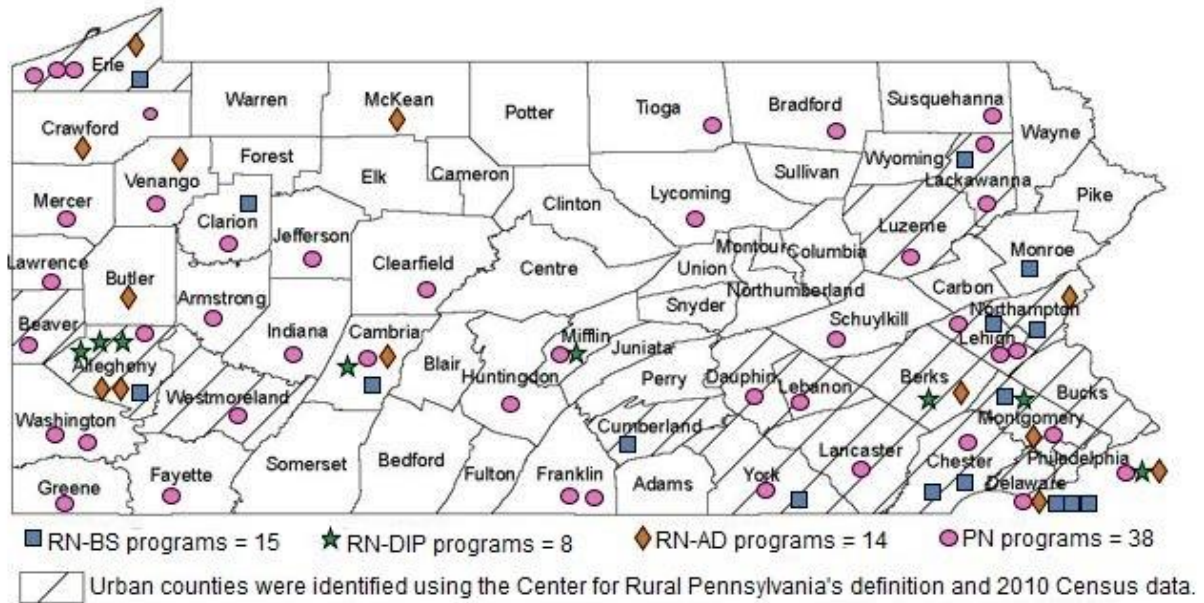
Erie
Warren
McKean
Potter
Tioga
Bradford
Susquehanna
Wayne
Crawford
Forest
Elk
Cameron
Wyoming
Lackawanna
Pike
Mercer
Venango
Clinton
Lycoming
Sullivan
Clarion
Jefferson
Luzerne
Lawrence
Butler
Clearfield
Centre
Montour
Columbia
Union
Monroe
Armstrong
Snyder
Northumberland
Carbon
Beaver
Indiana
Cambria
Mifflin
Juniata
Schuylkill
Northampton
Lehigh
Allegheny
Blair
Huntingdon
Perry
Dauphin
Lebanon
Berks
Bucks
Westmoreland
Montgomery
Washington
Cumberland
Lancaster
Philadelphia
Somerset
Bedford
Fulton
Franklin
Adams
York
Chester
Delaware
Greene
Fayette

RN-BS programs = 15
RN-DIP programs = 8
RN-AD programs = 14
PN programs = 38

Urban counties were identified using the Center for Rural Pennsylvania's definition and 2010 Census data.